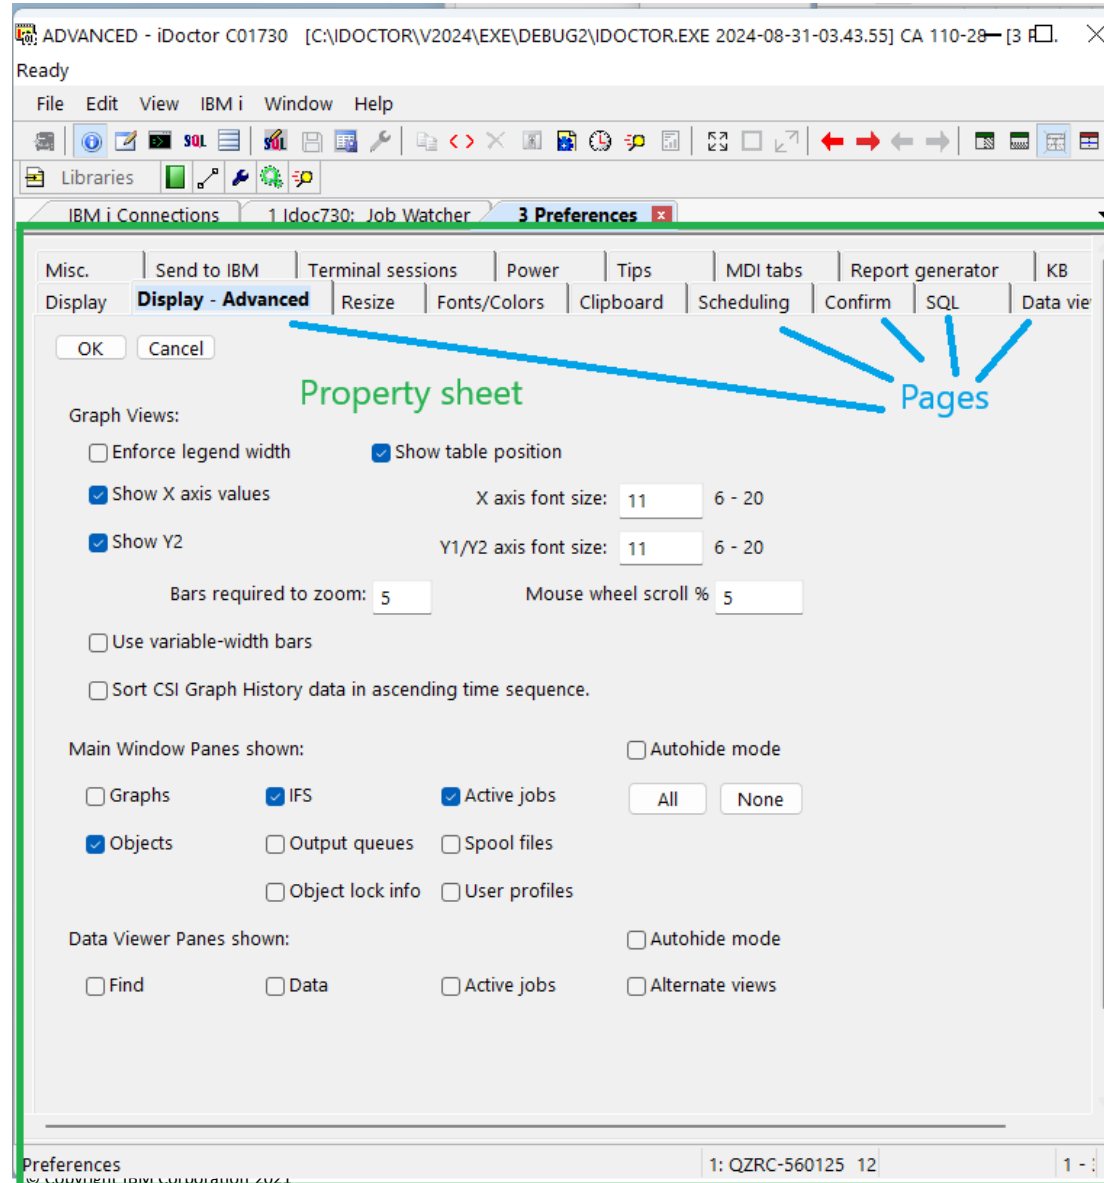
ADVANCED - iDoctor C01730 [C:\IDOCTOR\V2024\EXE\DEBUG2\IDOCTOR.EXE 2024-08-31-03.43.55] CA 110-28 [3 P

Ready

File Edit View IBM i Window Help

Libraries

IBM i Connections | 1 Idoc730: Job Watcher | 3 Preferences

Misc. | Send to IBM | Terminal sessions | Power | Tips | MDI tabs | Report generator | KB

Display | Display - Advanced | Resize | Fonts/Colors | Clipboard | Scheduling | Confirm | SQL | Data vie

OK Cancel

Property sheet

Pages

Graph Views:

Enforce legend width

Show table position

Show X axis values

X axis font size: 11 6 - 20

Show Y2

Y1/Y2 axis font size: 11 6 - 20

Bars required to zoom: 5

Mouse wheel scroll % 5

Use variable-width bars

Sort CSI Graph History data in ascending time sequence.

Main Window Panes shown:

Autohide mode

Graphs IFS Active jobs All None

Objects Output queues Spool files

Object lock info User profiles

Data Viewer Panes shown:

Autohide mode

Find Data Active jobs Alternate views

Preferences

1: QZRC-560125 12

1 -

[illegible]